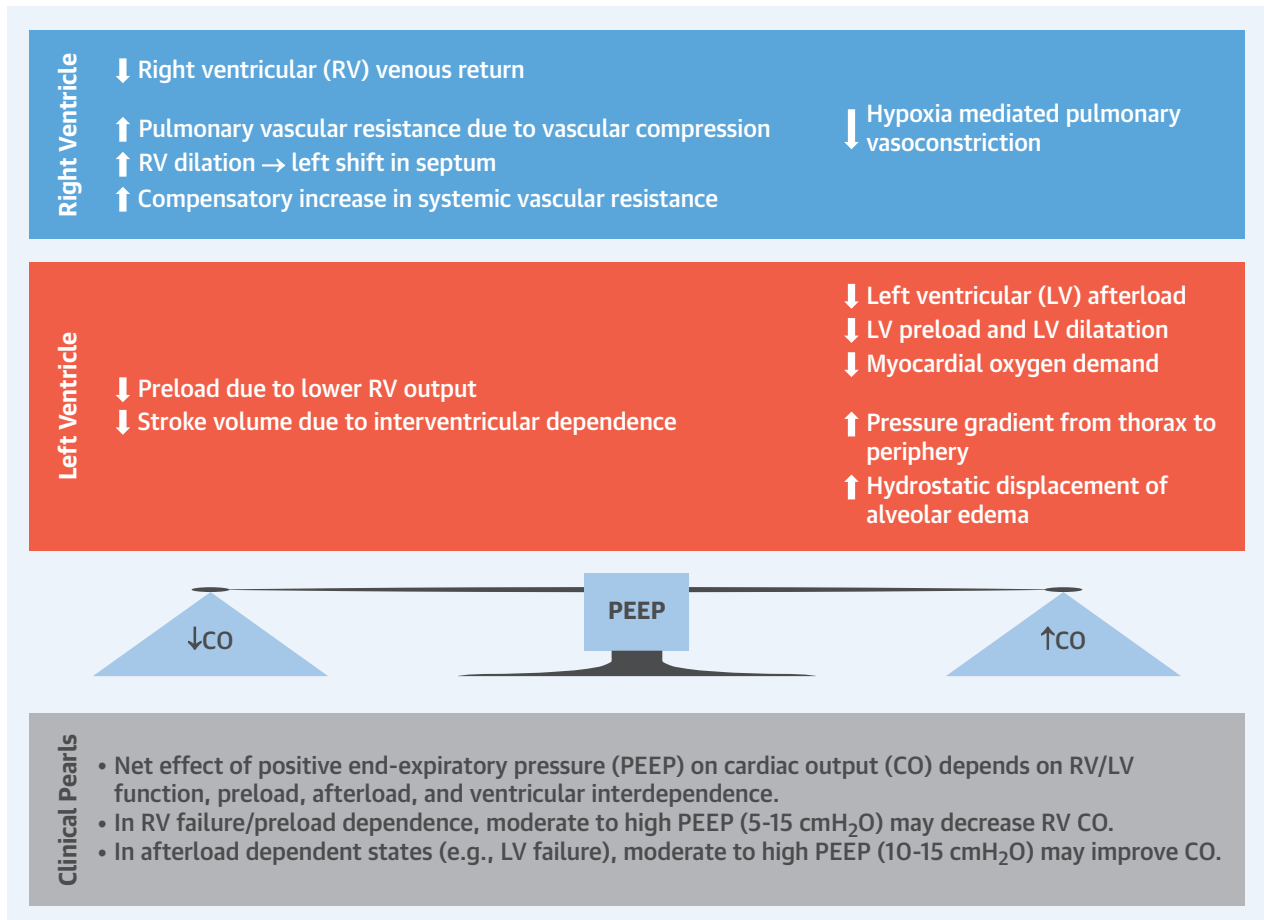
Right Ventricle

⬇ Right ventricular (RV) venous return

⬆ Pulmonary vascular resistance due to vascular compression
⬆ RV dilation → left shift in septum
⬆ Compensatory increase in systemic vascular resistance

⬇ Hypoxia mediated pulmonary vasoconstriction

Left Ventricle

⬇ Preload due to lower RV output
⬇ Stroke volume due to interventricular dependence

⬇ Left ventricular (LV) afterload
⬇ LV preload and LV dilatation
⬇ Myocardial oxygen demand

⬆ Pressure gradient from thorax to periphery
⬆ Hydrostatic displacement of alveolar edema

↓CO

PEEP

↑CO

Clinical Pearls

• Net effect of positive end-expiratory pressure (PEEP) on cardiac output (CO) depends on RV/LV function, preload, afterload, and ventricular interdependence.
• In RV failure/preload dependence, moderate to high PEEP (5-15 cm$H_2O$) may decrease RV CO.
• In afterload dependent states (e.g., LV failure), moderate to high PEEP (10-15 cm$H_2O$) may improve CO.